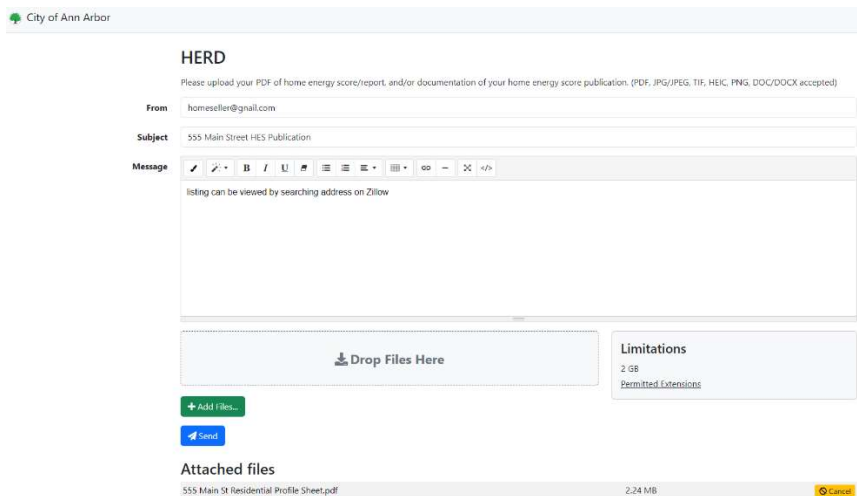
City of Ann Arbor

HERD

Please upload your PDF of home energy score/report, and/or documentation of your home energy score publication. (PDF, JPG/JPEG, TIF, HEIC, PNG, DOC/DOCX accepted)

From homeseller@gnail.com

Subject 555 Main Street HES Publication

Message

B I U

listing can be viewed by searching address on Zillow

Drop Files Here

Limitations

2 GB

Permitted Extensions

+ Add Files...

Send

Attached files

555 Main St Residential Profile Sheet.pdf 2.24 MB Cancel